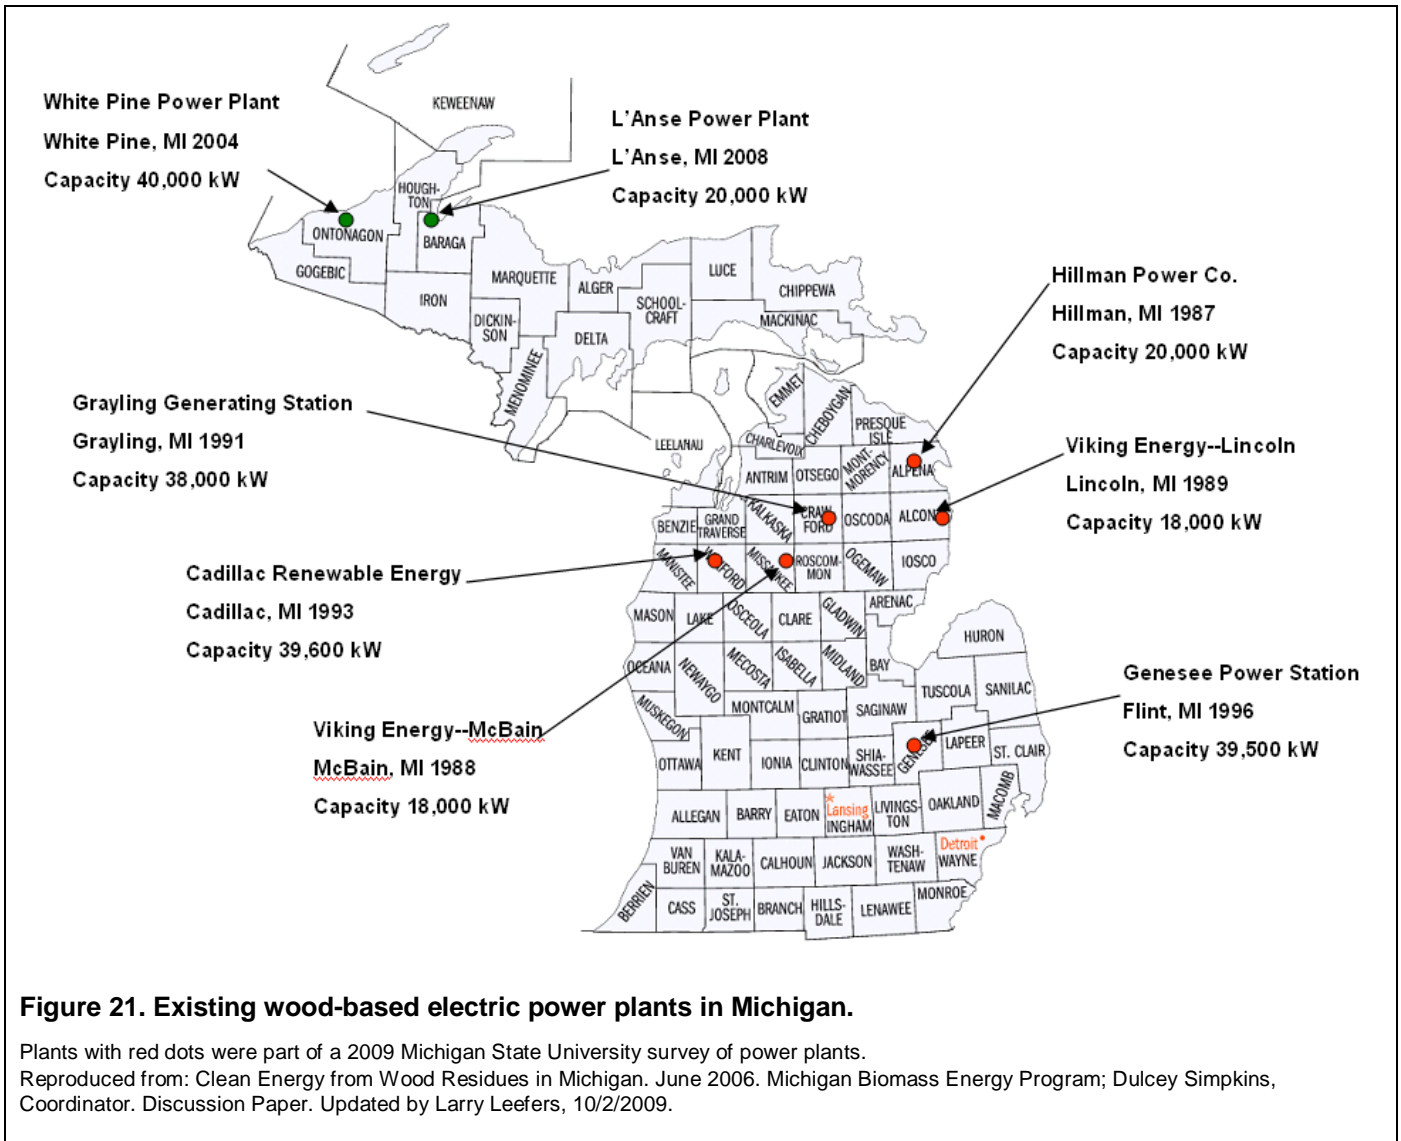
White Pine Power Plant
White Pine, MI 2004
Capacity 40,000 kW

L'Anse Power Plant
L'Anse, MI 2008
Capacity 20,000 kW

KEWEENAW
HOUGH-TON
ONTONAGON
BARAGA
GOGEBIC
IRON
MARQUETTE
ALGER
LUCE
CHIPPEWA
SCHOOL-CRAFT
MACKINAC
DICKIN-SON
DELTA
MENOMINEE

Hillman Power Co.
Hillman, MI 1987
Capacity 20,000 kW

Grayling Generating Station
Grayling, MI 1991
Capacity 38,000 kW

EMMET
CHEBOYGAN
PRESQUE ISLE
CHARLEVOIX
LEELANAU
ANTRIM
OTSEGO
MONT-MORENCY
ALPENA

Viking Energy--Lincoln
Lincoln, MI 1989
Capacity 18,000 kW

BENZIE
GRAND TRAVERSE
KALKASKA
CRAW FORD
OSCODA
ALCONA
MANISTEE
WEXFORD
MISSAUKEE
ROSCOM-MON
OGEMAW
IOSCO

Cadillac Renewable Energy
Cadillac, MI 1993
Capacity 39,600 kW

MASON
LAKE
OSCEOLA
CLARE
GLADWIN
ARENAC
HURON
OCEANA
NEWAYGO
MECOSTA
ISABELLA
MIDLAND
BAY
TUSCOLA
SANILAC

Genesee Power Station
Flint, MI 1996
Capacity 39,500 kW

Viking Energy--McBain
McBain, MI 1988
Capacity 18,000 kW

MUSKEGON
MONTCALM
GRATIOT
SAGINAW
OTTAWA
KENT
IONIA
CLINTON
SHIA-WASSEE
GENESEE
LAPEER
ST. CLAIR
ALLEGAN
BARRY
EATON
Lansing
INGHAM
LIVINGS-TON
OAKLAND
MACOMB
VAN BUREN
KALA-MAZOO
CALHOUN
JACKSON
WASH-TENAW
Detroit
WAYNE
BERRIEN
CASS
ST. JOSEPH
BRANCH
HILLS-DALE
LENAWEE
MONROE

Figure 21. Existing wood-based electric power plants in Michigan.

Plants with red dots were part of a 2009 Michigan State University survey of power plants.
Reproduced from: Clean Energy from Wood Residues in Michigan. June 2006. Michigan Biomass Energy Program; Dulcey Simpkins, Coordinator. Discussion Paper. Updated by Larry Leefers, 10/2/2009.